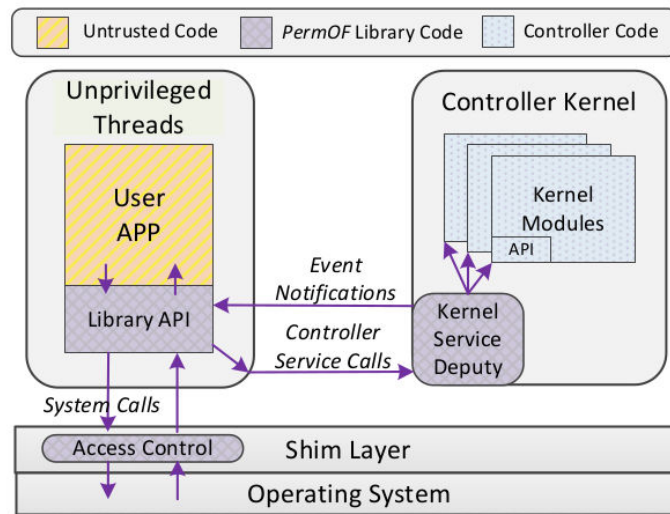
Untrusted Code
PermOF Library Code
Controller Code

Unprivileged Threads

User APP

Library API

Controller Kernel

Kernel Modules

API

Event Notifications

Controller Service Calls

Kernel Service Deputy

System Calls

Access Control

Shim Layer

Operating System